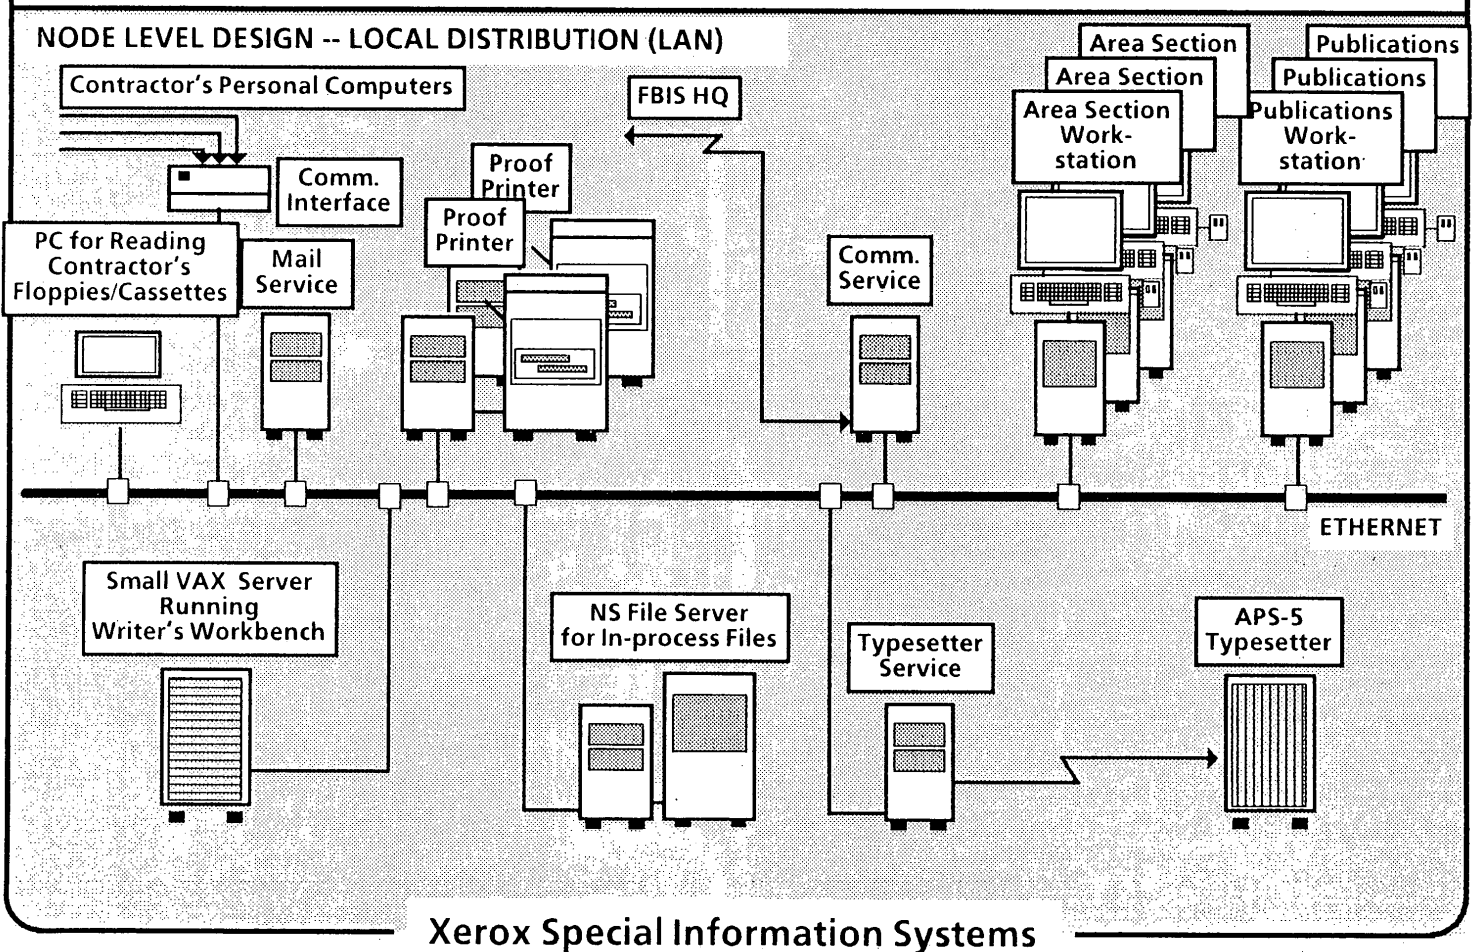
NODE LEVEL DESIGN -- LOCAL DISTRIBUTION (LAN)

Contractor's Personal Computers

FBIS HQ

Area Section

Area Section

Area Section Workstation

Publications

Publications

Publications Workstation

Comm. Interface

Proof Printer

Proof Printer

PC for Reading Contractor's Floppies/Cassettes

Mail Service

Comm. Service

ETHERNET

Small VAX Server Running Writer's Workbench

NS File Server for In-process Files

Typesetter Service

APS-5 Typesetter

Xerox Special Information Systems